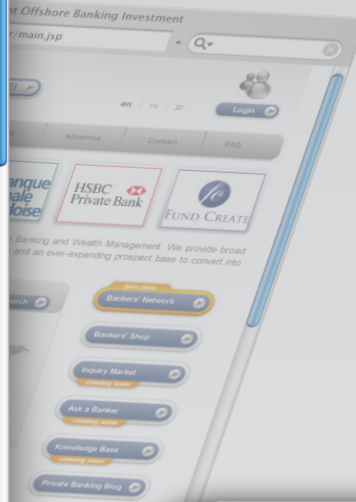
t Offshore Banking Investment
r/main.jsp
en | ru | jp
Login
Advertise
Contact
FAQ
anque ale doise
HSBC Private Bank
fc FUND CREATE
Banking and Wealth Management. We provide broad and an ever-expanding prospect base to convert into
arch
Join now
Bankers' Network
Bankers' Shop
Inquiry Market
coming soon
Ask a Banker
coming soon
Knowledge Base
coming soon
Private Banking Blog